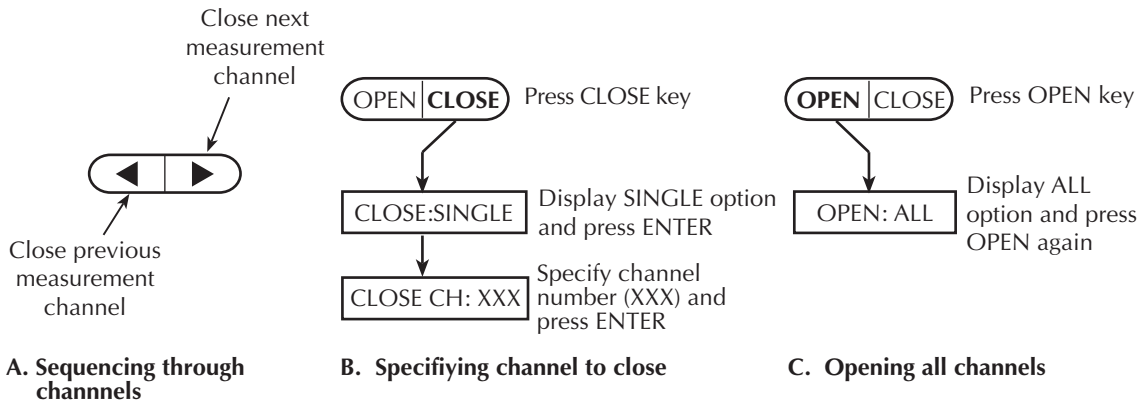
Close next measurement channel

Close previous measurement channel

A. Sequencing through channnels

OPEN CLOSE Press CLOSE key

CLOSE:SINGLE Display SINGLE option and press ENTER

CLOSE CH: XXX Specify channel number (XXX) and press ENTER

B. Specifiying channel to close

OPEN CLOSE Press OPEN key

OPEN: ALL Display ALL option and press OPEN again

C. Opening all channels